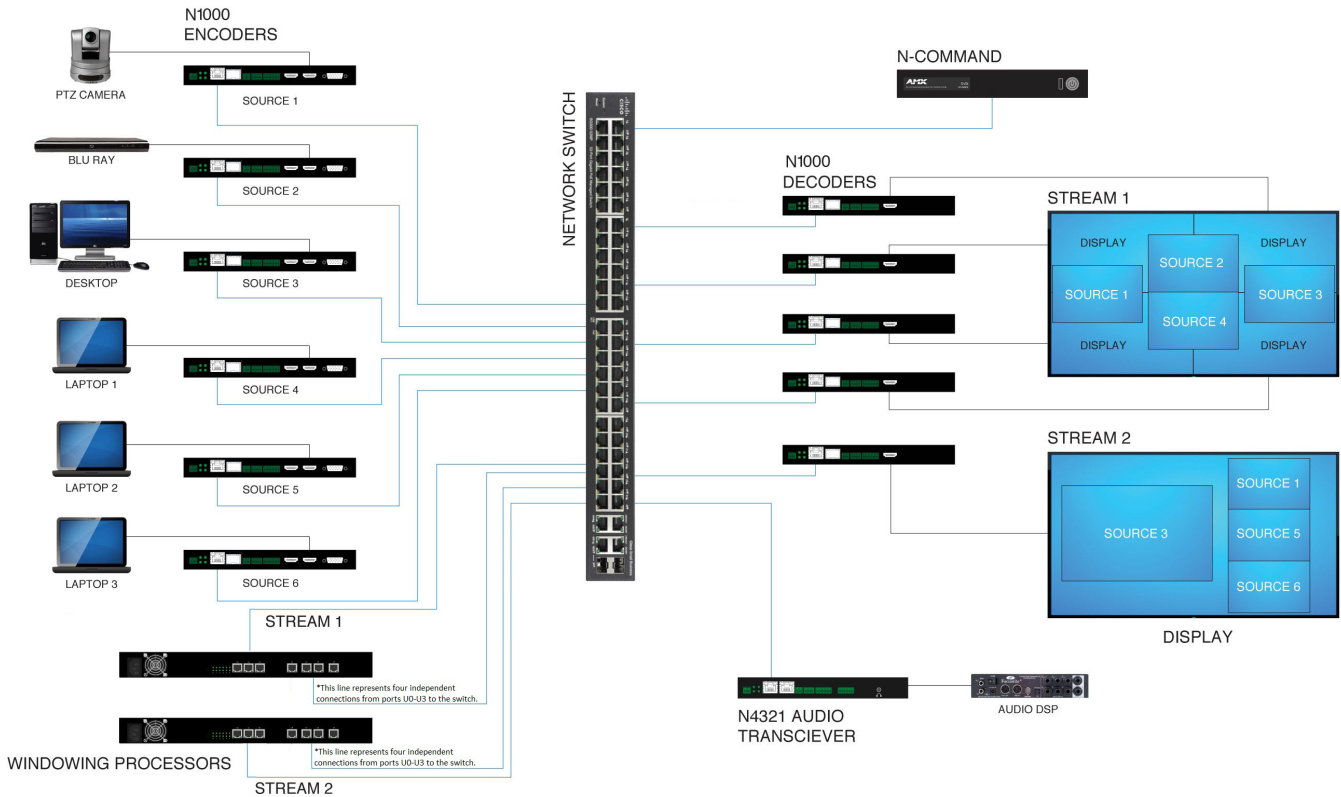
N1000
ENCODERS

PTZ CAMERA

SOURCE 1

BLU RAY

SOURCE 2

DESKTOP

SOURCE 3

LAPTOP 1

SOURCE 4

LAPTOP 2

SOURCE 5

LAPTOP 3

SOURCE 6

STREAM 1

*This line represents four independent connections from ports U0-U3 to the switch.

*This line represents four independent connections from ports U0-U3 to the switch.

WINDOWING PROCESSORS

STREAM 2

NETWORK SWITCH

N-COMMAND

AMX

N1000
DECODERS

STREAM 1

DISPLAY

SOURCE 2

DISPLAY

SOURCE 1

SOURCE 3

SOURCE 4

DISPLAY

DISPLAY

STREAM 2

SOURCE 1

SOURCE 3

SOURCE 5

SOURCE 6

DISPLAY

N4321 AUDIO
TRANSCIEVER

AUDIO DSP